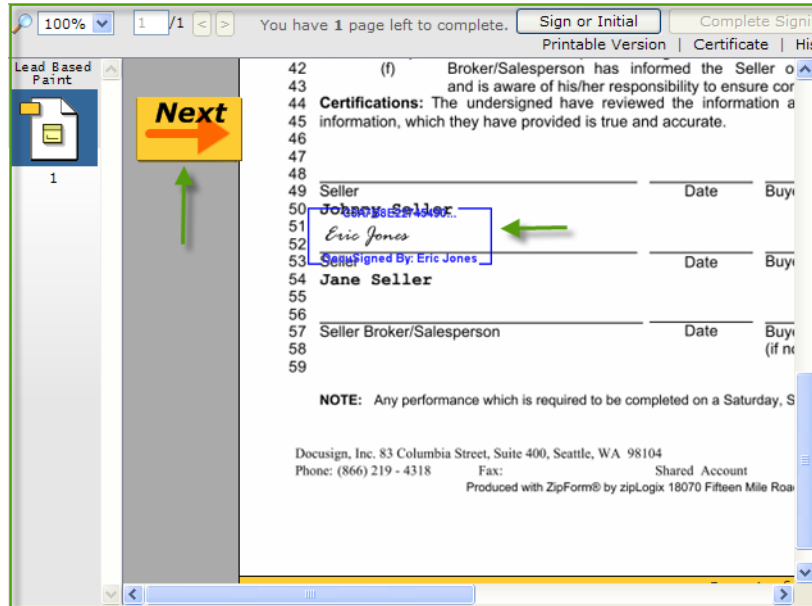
100% 1 /1 < > You have 1 page left to complete. Sign or Initial Complete Signi

Printable Version | Certificate | Hi

Lead Based Paint

1

Next

42 (f) Broker/Salesperson has informed the Seller o
43 and is aware of his/her responsibility to ensure cor
44 Certifications: The undersigned have reviewed the information a
45 information, which they have provided is true and accurate.
46
47
48
49 Seller Date Buy
50 Johnny Seller
51 C8A7E8E2F45490...
52 Eric Jones
53 Seller DocuSigned By: Eric Jones Date Buy
54 Jane Seller
55
56
57 Seller Broker/Salesperson Date Buy
58 (if no
59

NOTE: Any performance which is required to be completed on a Saturday, S

Docusign, Inc. 83 Columbia Street, Suite 400, Seattle, WA 98104
Phone: (866) 219 - 4318 Fax: Shared Account
Produced with ZipForm® by zipLogix 18070 Fifteen Mile Roa